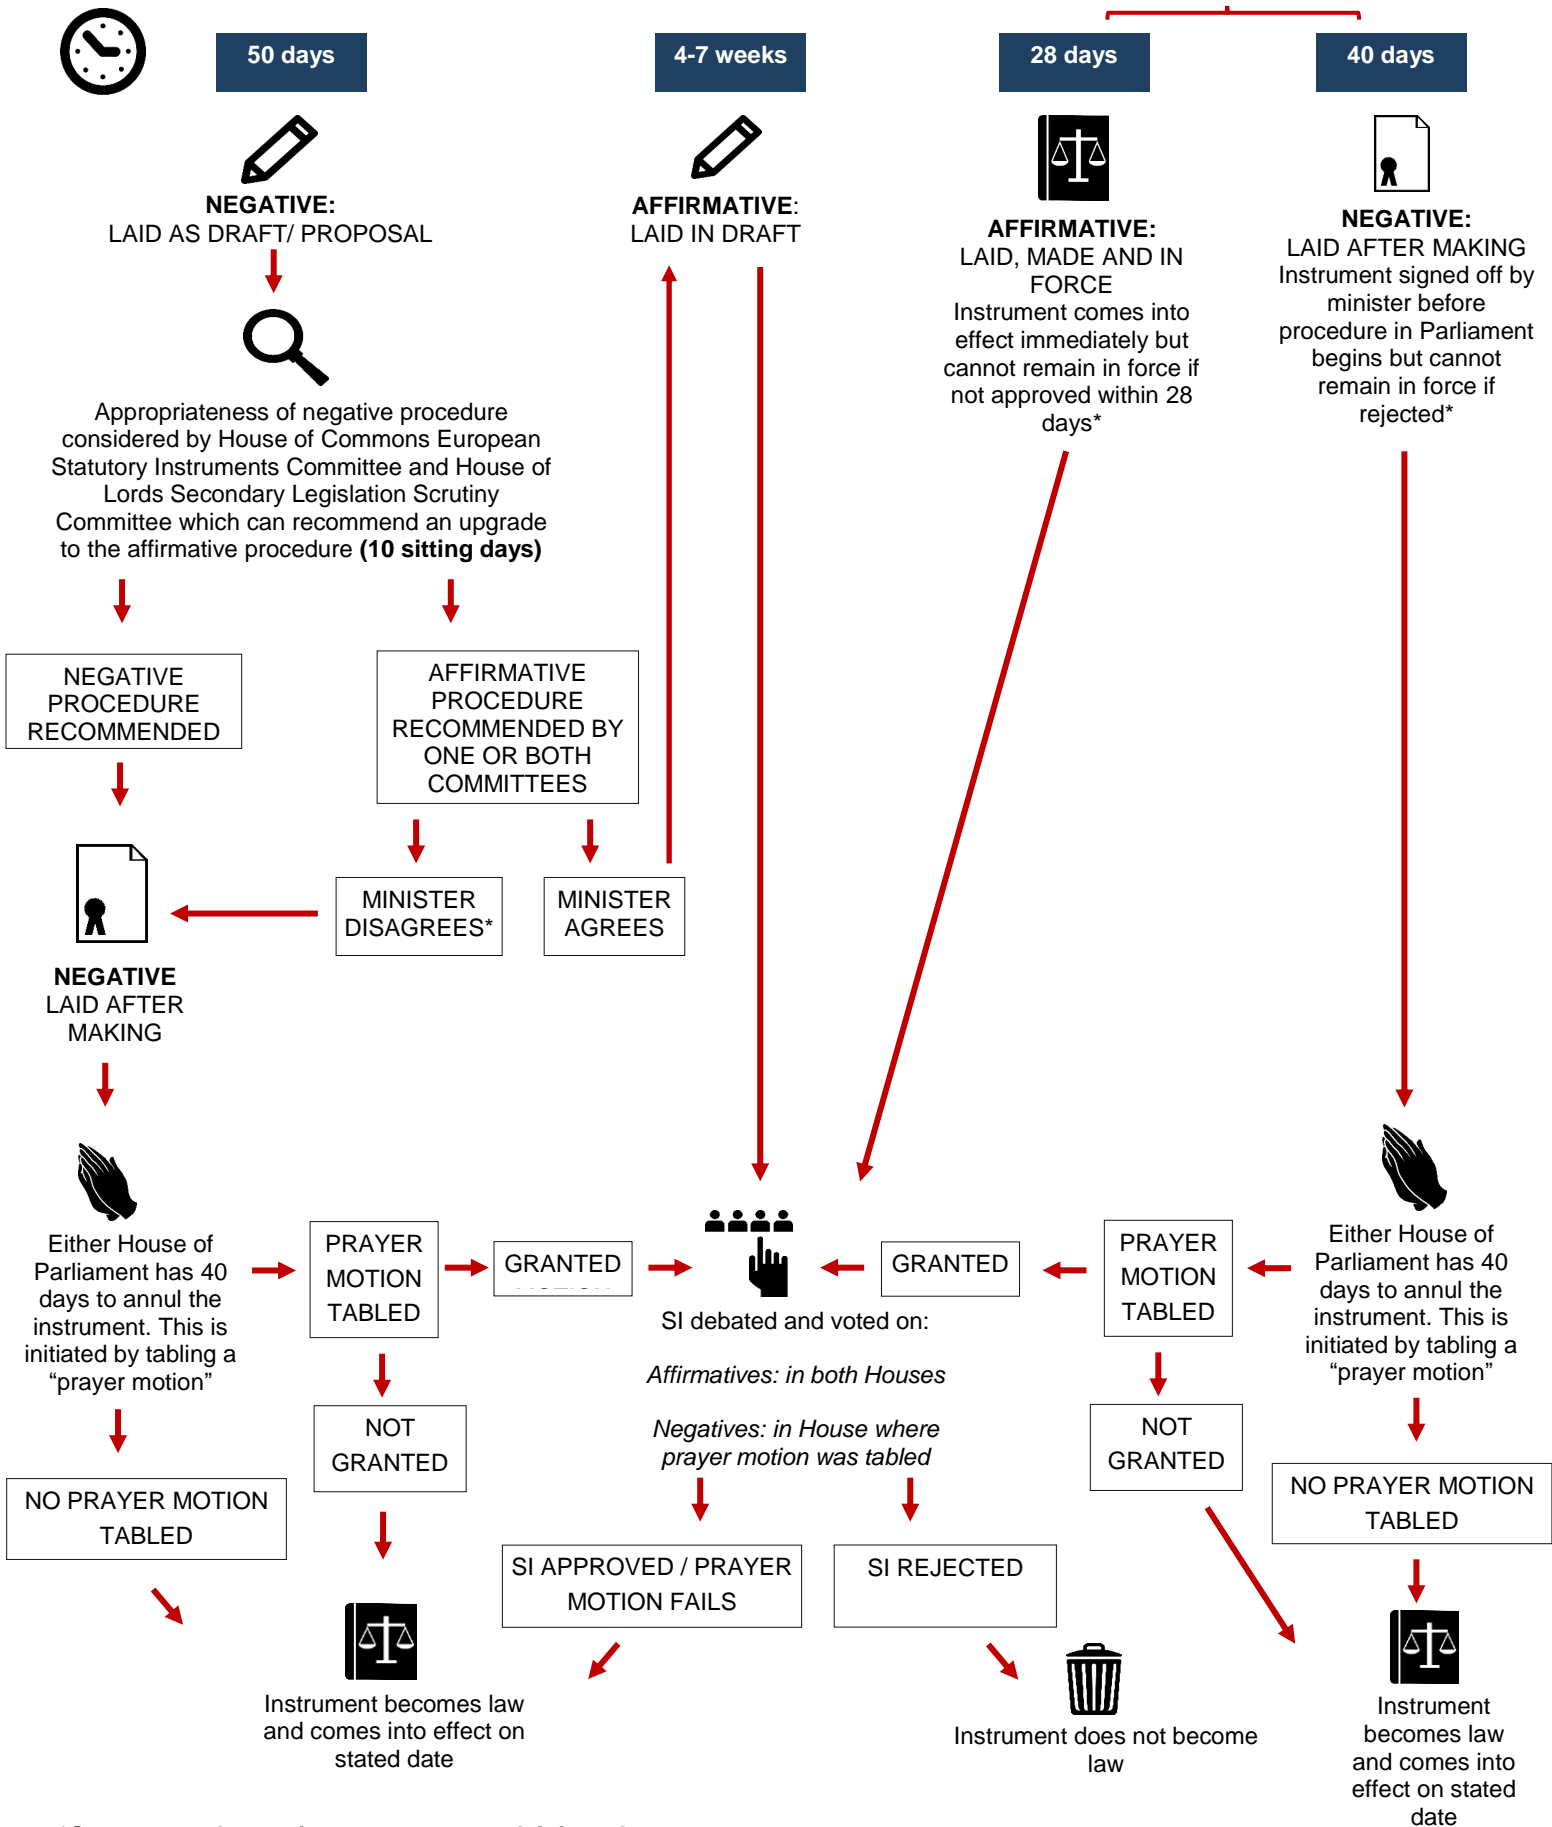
50 days

4-7 weeks

28 days

40 days

**NEGATIVE:**
LAID AS DRAFT/ PROPOSAL

Appropriateness of negative procedure considered by House of Commons European Statutory Instruments Committee and House of Lords Secondary Legislation Scrutiny Committee which can recommend an upgrade to the affirmative procedure **(10 sitting days)**

NEGATIVE PROCEDURE RECOMMENDED

AFFIRMATIVE PROCEDURE RECOMMENDED BY ONE OR BOTH COMMITTEES

MINISTER DISAGREES*

MINISTER AGREES

**NEGATIVE**
LAID AFTER MAKING

Either House of Parliament has 40 days to annul the instrument. This is initiated by tabling a "prayer motion"

PRAYER MOTION TABLED

GRANTED

NOT GRANTED

NO PRAYER MOTION TABLED

Instrument becomes law and comes into effect on stated date

**AFFIRMATIVE:**
LAID IN DRAFT

**AFFIRMATIVE:**
LAID, MADE AND IN FORCE
Instrument comes into effect immediately but cannot remain in force if not approved within 28 days*

**NEGATIVE:**
LAID AFTER MAKING
Instrument signed off by minister before procedure in Parliament begins but cannot remain in force if rejected*

SI debated and voted on:

*Affirmatives: in both Houses*

*Negatives: in House where prayer motion was tabled*

SI APPROVED / PRAYER MOTION FAILS

SI REJECTED

Instrument does not become law

GRANTED

PRAYER MOTION TABLED

NOT GRANTED

Either House of Parliament has 40 days to annul the instrument. This is initiated by tabling a "prayer motion"

NO PRAYER MOTION TABLED

Instrument becomes law and comes into effect on stated date